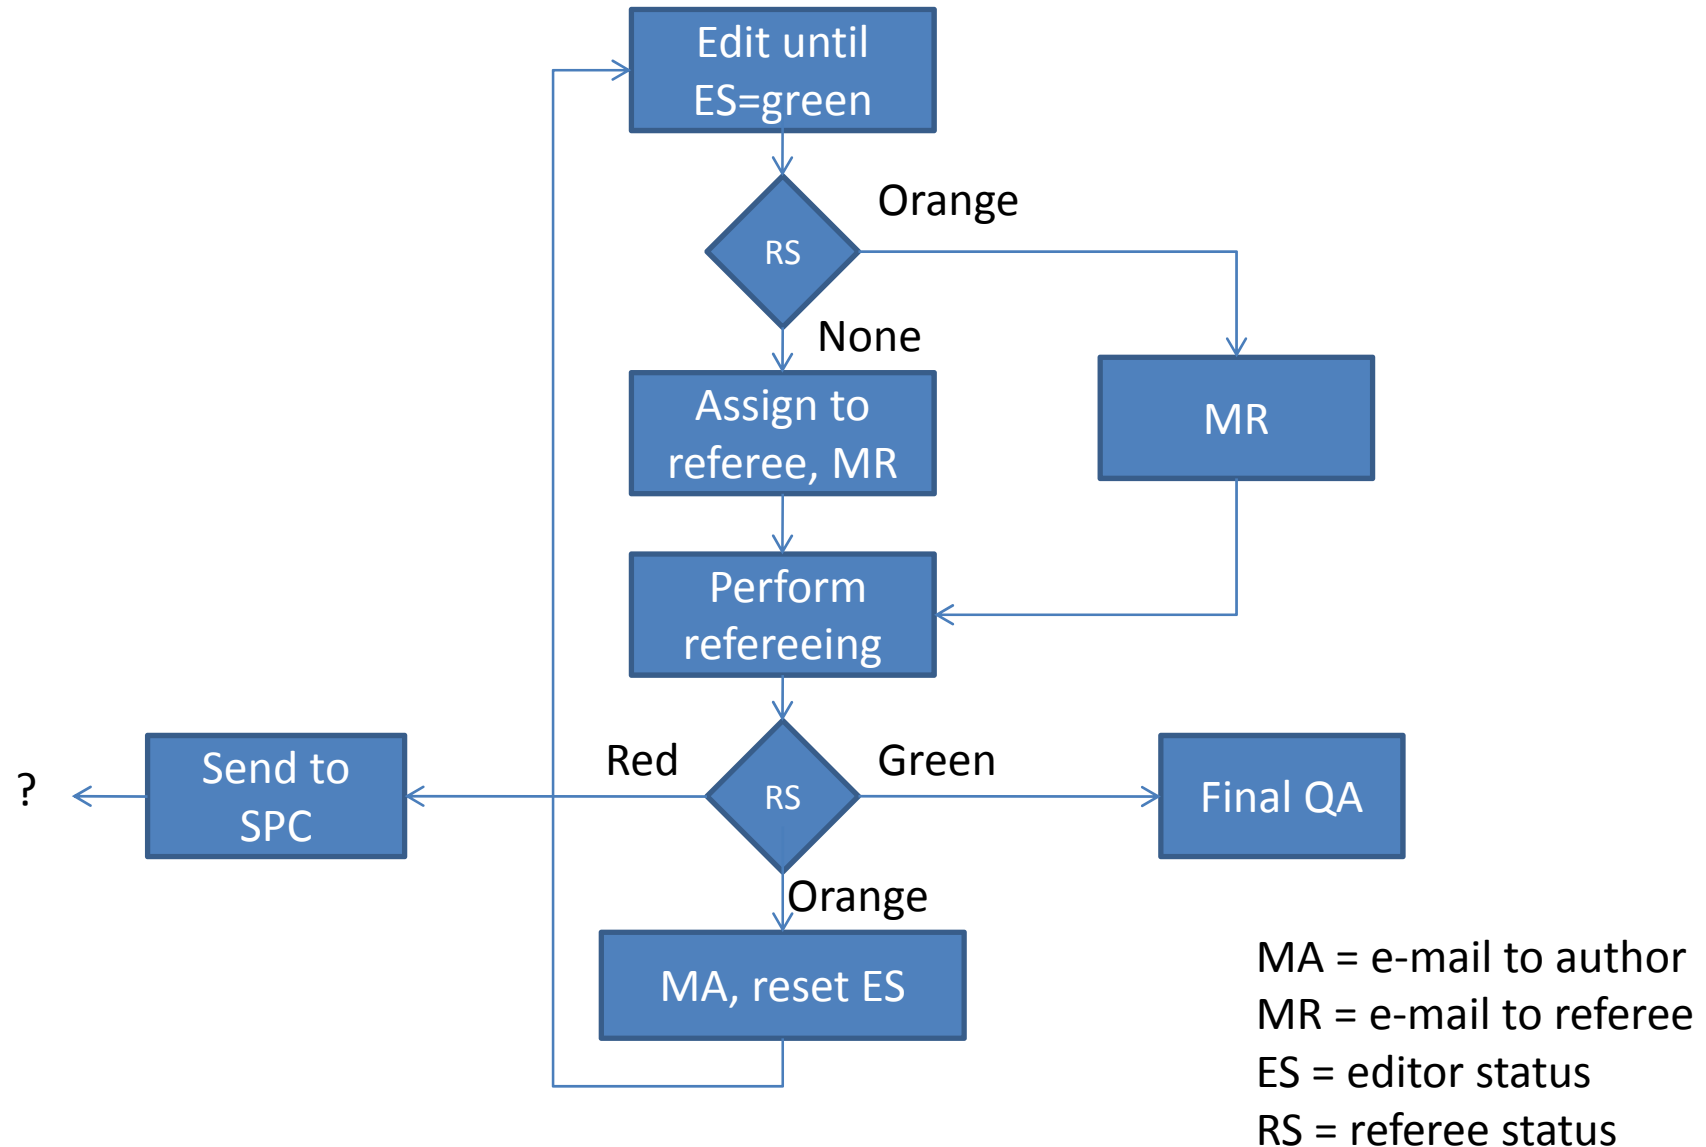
Edit until ES=green

Orange

RS

None

Assign to referee, MR

MR

Perform refereeing

Red

Green

?

Send to SPC

RS

Final QA

Orange

MA, reset ES

MA = e-mail to author
MR = e-mail to referee
ES = editor status
RS = referee status